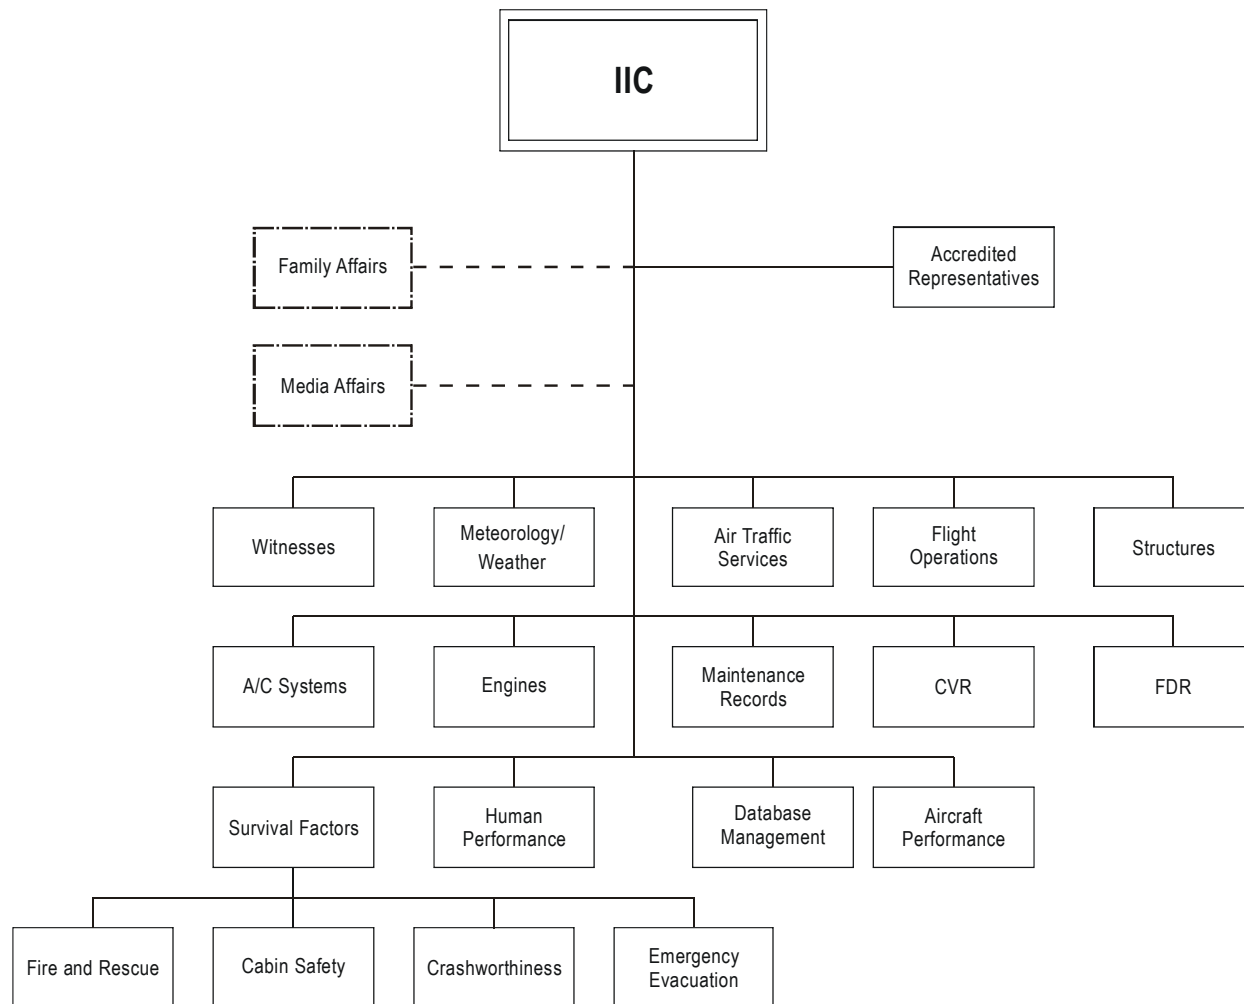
IIC

Family Affairs

Accredited Representatives

Media Affairs

Witnesses

Meteorology/ Weather

Air Traffic Services

Flight Operations

Structures

A/C Systems

Engines

Maintenance Records

CVR

FDR

Survival Factors

Human Performance

Database Management

Aircraft Performance

Fire and Rescue

Cabin Safety

Crashworthiness

Emergency Evacuation